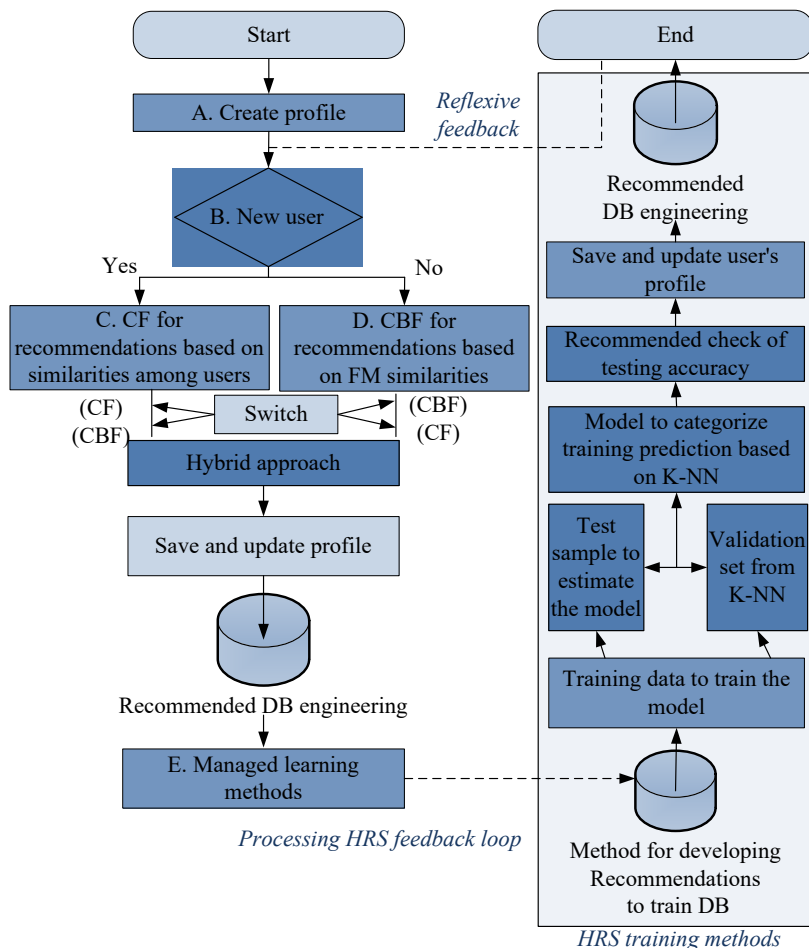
Start

End

A. Create profile

Reflexive feedback

Recommended DB engineering

B. New user

Yes

No

Save and update user's profile

C. CF for recommendations based on similarities among users

D. CBF for recommendations based on FM similarities

Recommended check of testing accuracy

(CF)
(CBF)

Switch

(CBF)
(CF)

Model to categorize training prediction based on K-NN

Hybrid approach

Save and update profile

Test sample to estimate the model

Validation set from K-NN

Training data to train the model

Recommended DB engineering

E. Managed learning methods

Processing HRS feedback loop

Method for developing Recommendations to train DB

HRS training methods